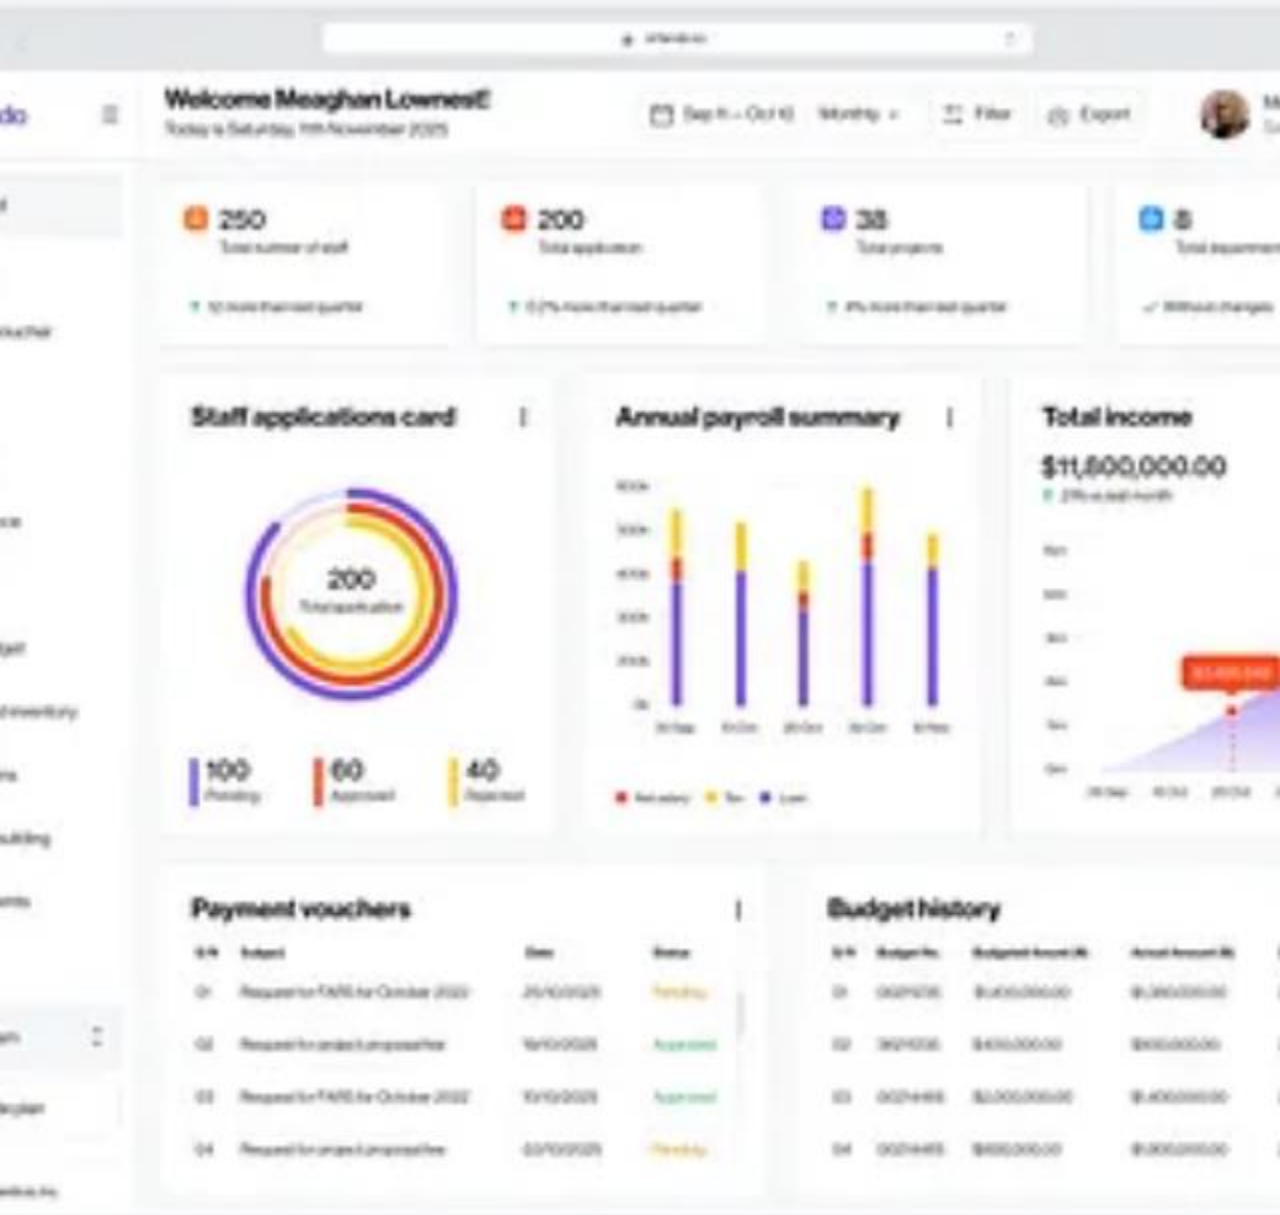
Welcome Meaghan Lowness!
Today is Saturday, 11th November 2025

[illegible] Monthly Filter Export

250
Total number of staff
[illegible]

200
Total application
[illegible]

38
Total projects
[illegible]

8
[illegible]
Without changes

Staff applications card

200
Total application

100
Pending

60
Approved

40
Rejected

Annual payroll summary

Total income
$11,800,000.00

Payment vouchers

| S/N | Subject | Date | Status |
|---|---|---|---|
| 01 | Request for FARS for October 2022 | 25/10/2025 | Pending |
| 02 | Request for project proposal fee | 19/10/2025 | Approved |
| 03 | Request for FARS for October 2022 | 10/10/2025 | Approved |
| 04 | Request for project proposal fee | 03/10/2025 | Pending |

Budget history

| S/N | Budget No. | Budgeted Amount | Actual Amount |
|---|---|---|---|
| 01 | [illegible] | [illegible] | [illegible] |
| 02 | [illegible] | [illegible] | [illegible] |
| 03 | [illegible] | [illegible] | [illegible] |
| 04 | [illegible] | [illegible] | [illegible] |